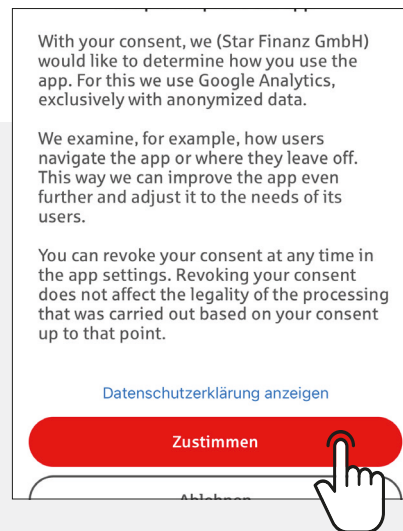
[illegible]

With your consent, we (Star Finanz GmbH) would like to determine how you use the app. For this we use Google Analytics, exclusively with anonymized data.

We examine, for example, how users navigate the app or where they leave off. This way we can improve the app even further and adjust it to the needs of its users.

You can revoke your consent at any time in the app settings. Revoking your consent does not affect the legality of the processing that was carried out based on your consent up to that point.

Datenschutzerklärung anzeigen

Zustimmen

Ablehnen